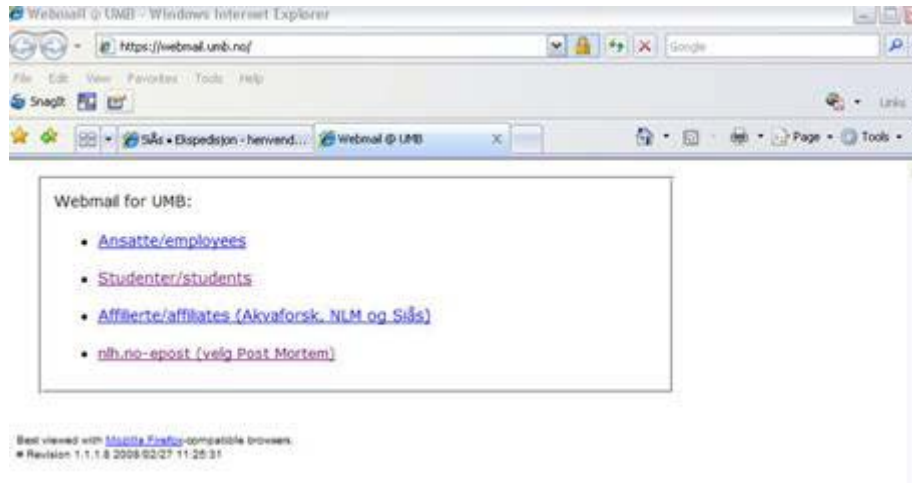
Webmail @ UMB - Windows Internet Explorer

https://webmail.umb.no/

Google

File Edit View Favorites Tools Help

SnagIt

Links

Sifs • Ekspedisjon - henvend...

Webmail @ UMB

Page • Tools •

Webmail for UMB:

- Ansatte/employees
- Studenter/students
- Affilierte/affiliates (Akvaforsk, NLM og Sißs)
- nlh.no-epost (velg Post Mortem)

Best viewed with Mozilla Firefox-compatible browsers.
# Revision 1.1.1.8 2008/02/27 11:25:31